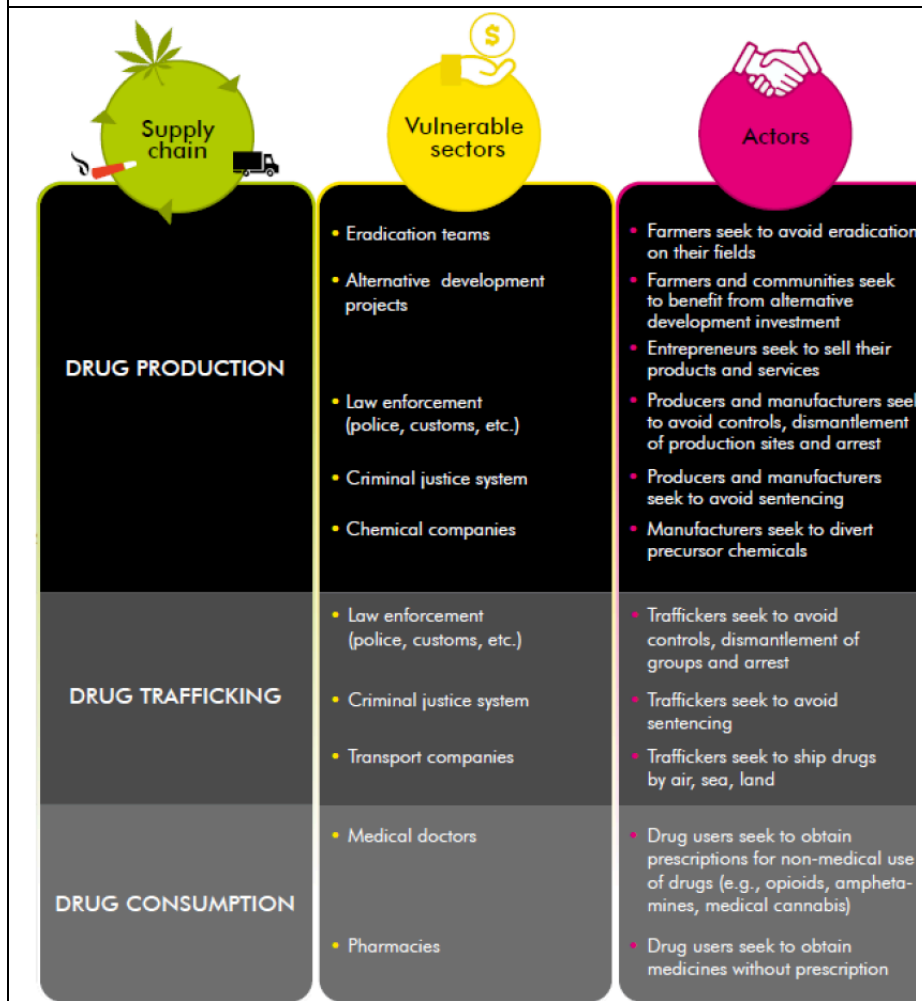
$

Supply chain

Vulnerable sectors

Actors

DRUG PRODUCTION

• Eradication teams
• Alternative development projects
• Law enforcement (police, customs, etc.)
• Criminal justice system
• Chemical companies

• Farmers seek to avoid eradication on their fields
• Farmers and communities seek to benefit from alternative development investment
• Entrepreneurs seek to sell their products and services
• Producers and manufacturers seek to avoid controls, dismantlement of production sites and arrest
• Producers and manufacturers seek to avoid sentencing
• Manufacturers seek to divert precursor chemicals

DRUG TRAFFICKING

• Law enforcement (police, customs, etc.)
• Criminal justice system
• Transport companies

• Traffickers seek to avoid controls, dismantlement of groups and arrest
• Traffickers seek to avoid sentencing
• Traffickers seek to ship drugs by air, sea, land

DRUG CONSUMPTION

• Medical doctors
• Pharmacies

• Drug users seek to obtain prescriptions for non-medical use of drugs (e.g., opioids, amphetamines, medical cannabis)
• Drug users seek to obtain medicines without prescription